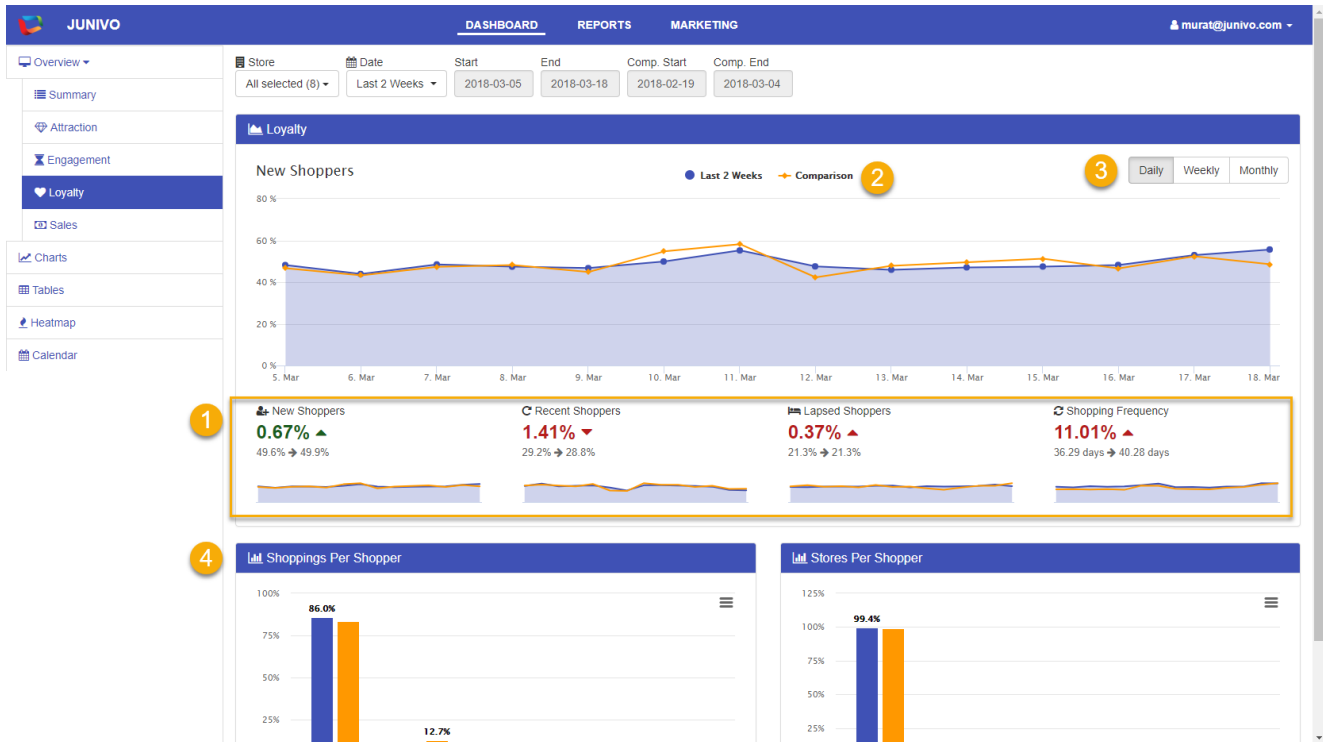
JUNIVO

DASHBOARD REPORTS MARKETING

murat@junivo.com

Overview
Summary
Attraction
Engagement
Loyalty
Sales
Charts
Tables
Heatmap
Calendar

Store
All selected (8)
Date
Last 2 Weeks
Start
2018-03-05
End
2018-03-18
Comp. Start
2018-02-19
Comp. End
2018-03-04

Loyalty

New Shoppers

Last 2 Weeks Comparison

2

3

Daily Weekly Monthly

80 %
60 %
40 %
20 %
0 %

5. Mar 6. Mar 7. Mar 8. Mar 9. Mar 10. Mar 11. Mar 12. Mar 13. Mar 14. Mar 15. Mar 16. Mar 17. Mar 18. Mar

1

New Shoppers
0.67%
49.6% → 49.9%

Recent Shoppers
1.41%
29.2% → 28.8%

Lapsed Shoppers
0.37%
21.3% → 21.3%

Shopping Frequency
11.01%
36.29 days → 40.28 days

4

Shoppings Per Shopper

100%
75%
50%
25%
86.0%
12.7%

Stores Per Shopper

125%
100%
75%
50%
25%
99.4%